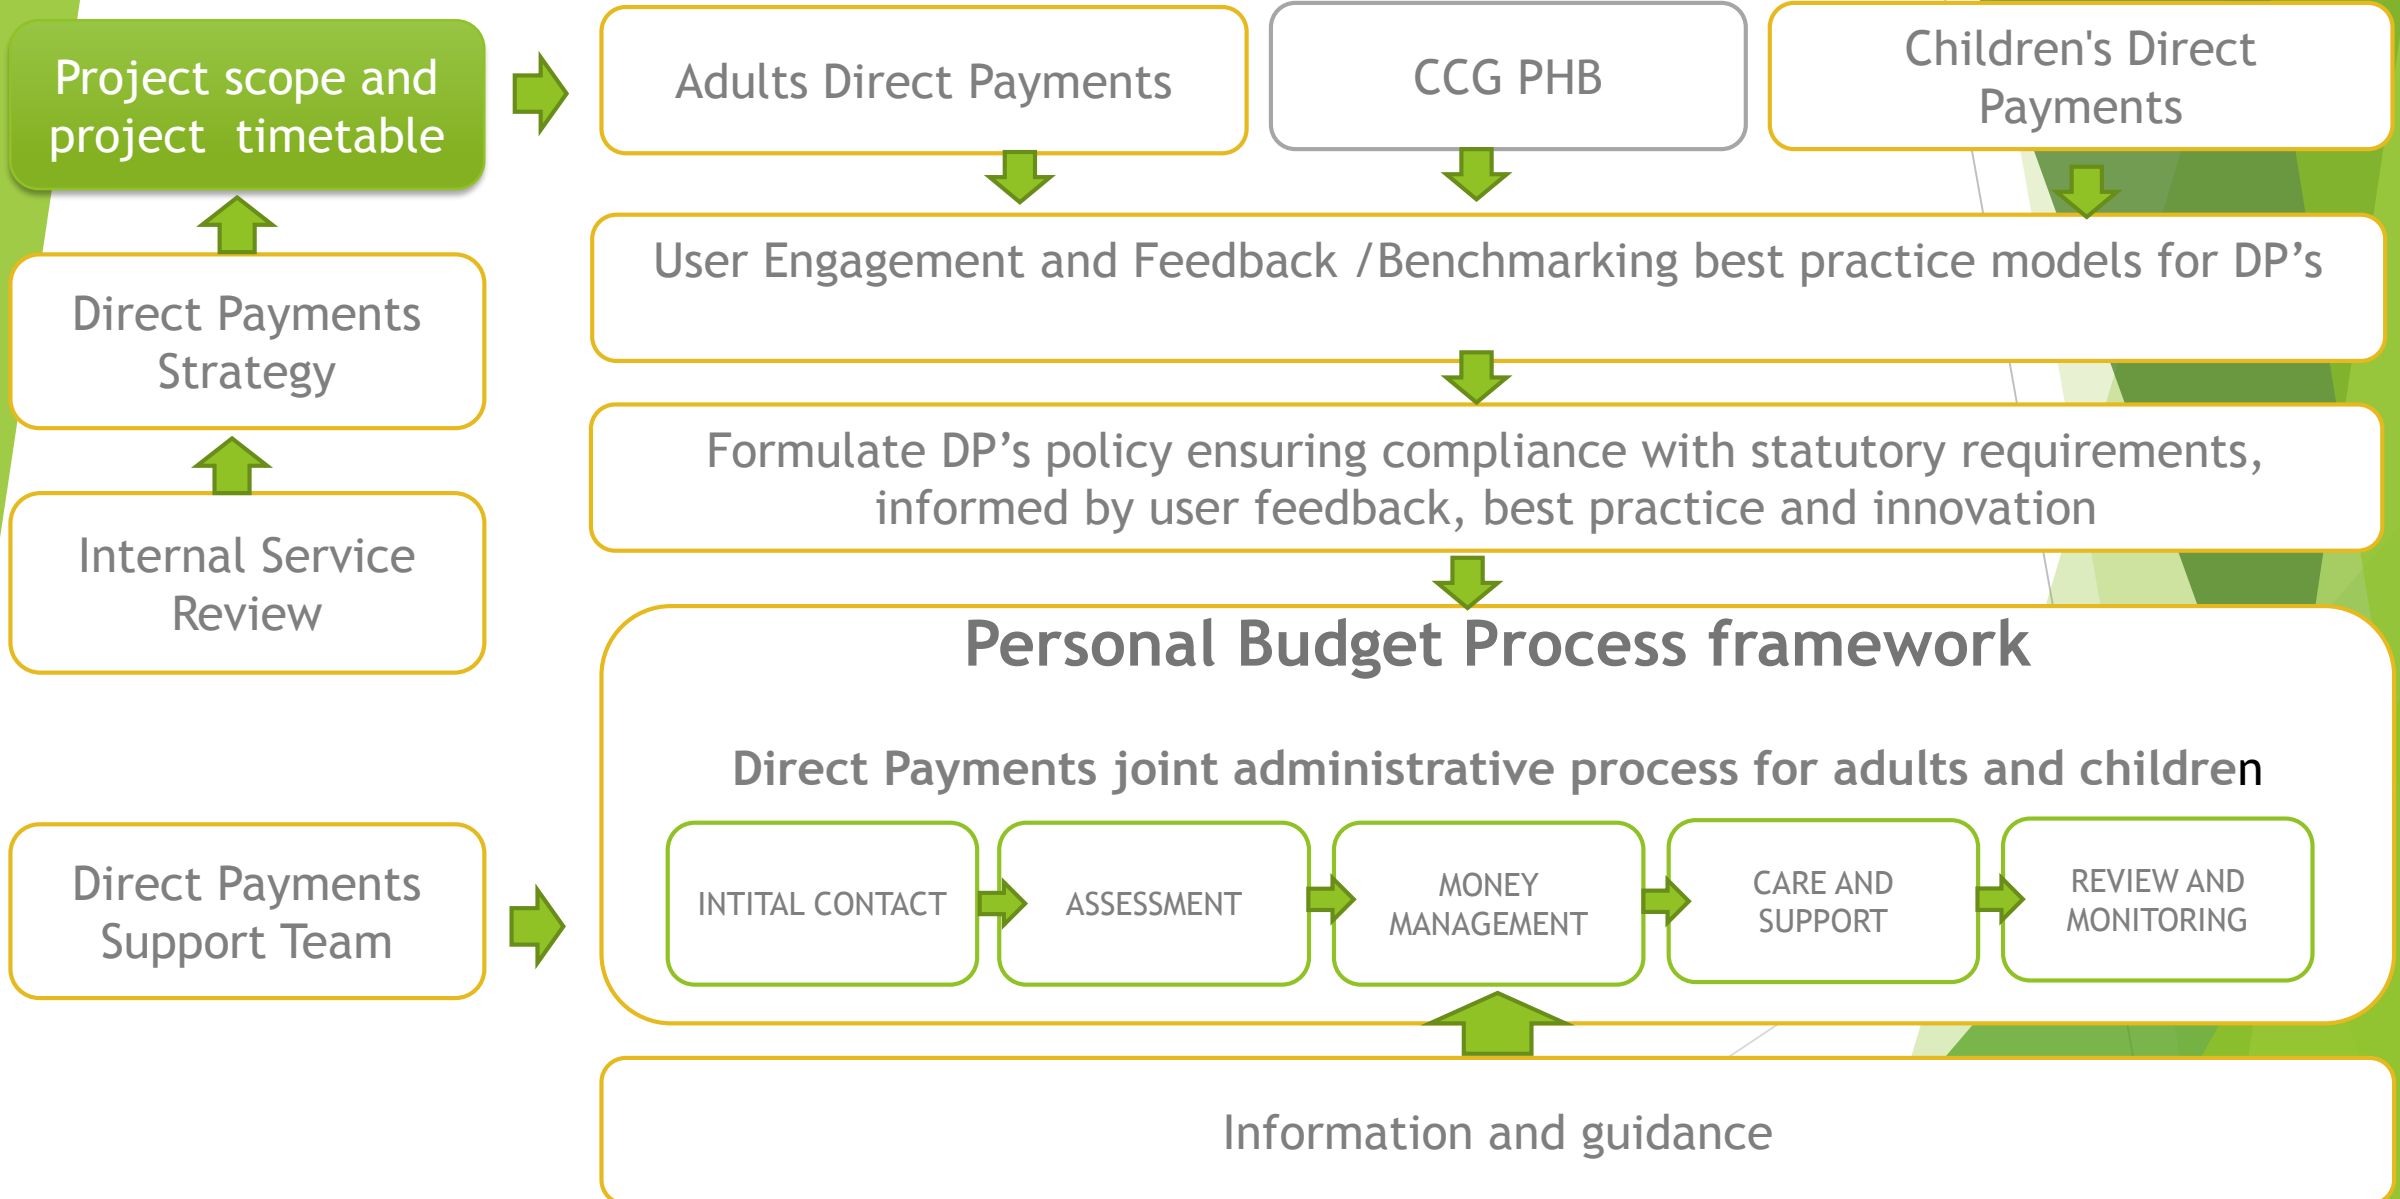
Project scope and project timetable

Direct Payments Strategy

Internal Service Review

Direct Payments Support Team

Adults Direct Payments

CCG PHB

Children's Direct Payments

User Engagement and Feedback /Benchmarking best practice models for DP’s

Formulate DP’s policy ensuring compliance with statutory requirements, informed by user feedback, best practice and innovation

Personal Budget Process framework

Direct Payments joint administrative process for adults and children

INTITAL CONTACT

ASSESSMENT

MONEY MANAGEMENT

CARE AND SUPPORT

REVIEW AND MONITORING

Information and guidance